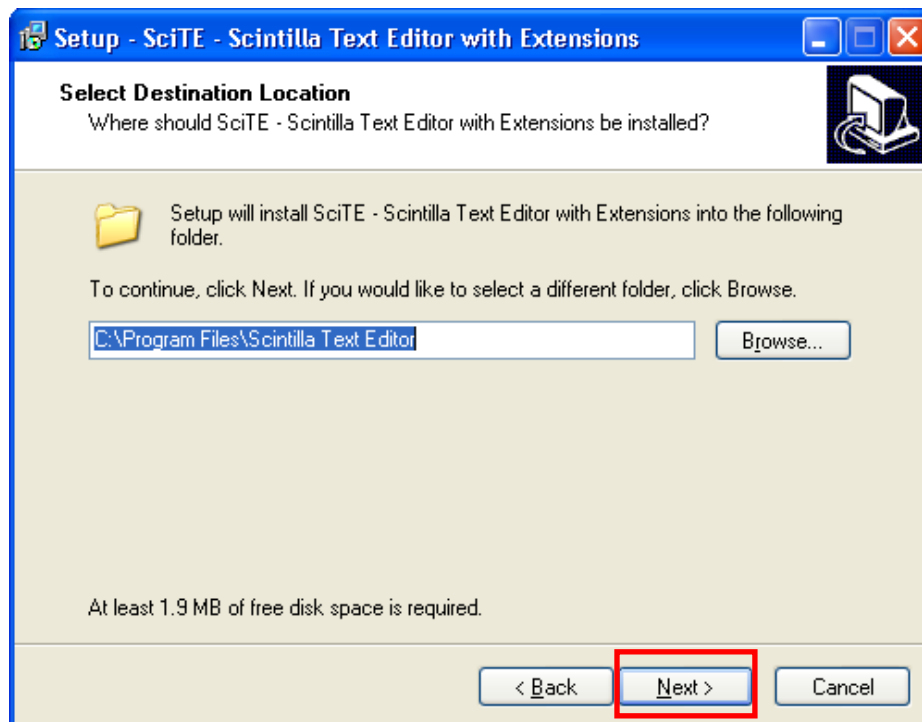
Setup - SciTE - Scintilla Text Editor with Extensions

Select Destination Location
Where should SciTE - Scintilla Text Editor with Extensions be installed?

Setup will install SciTE - Scintilla Text Editor with Extensions into the following folder.

To continue, click Next. If you would like to select a different folder, click Browse.

C:\Program Files\Scintilla Text Editor

Browse...

At least 1.9 MB of free disk space is required.

< Back

Next >

Cancel